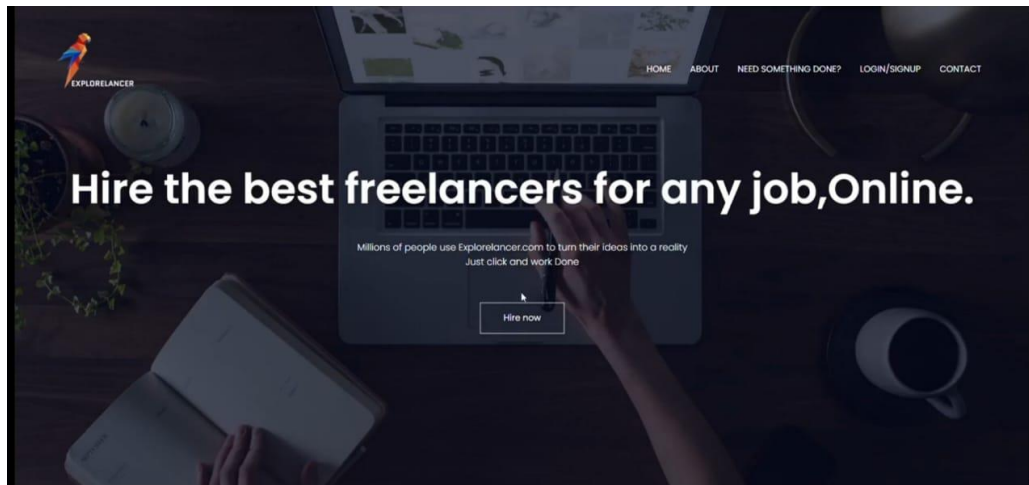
EXPLORELANCER

HOME ABOUT NEED SOMETHING DONE? LOGIN/SIGNUP CONTACT

Hire the best freelancers for any job,Online.

Millions of people use Explorelancer.com to turn their ideas into a reality
Just click and work Done

Hire now